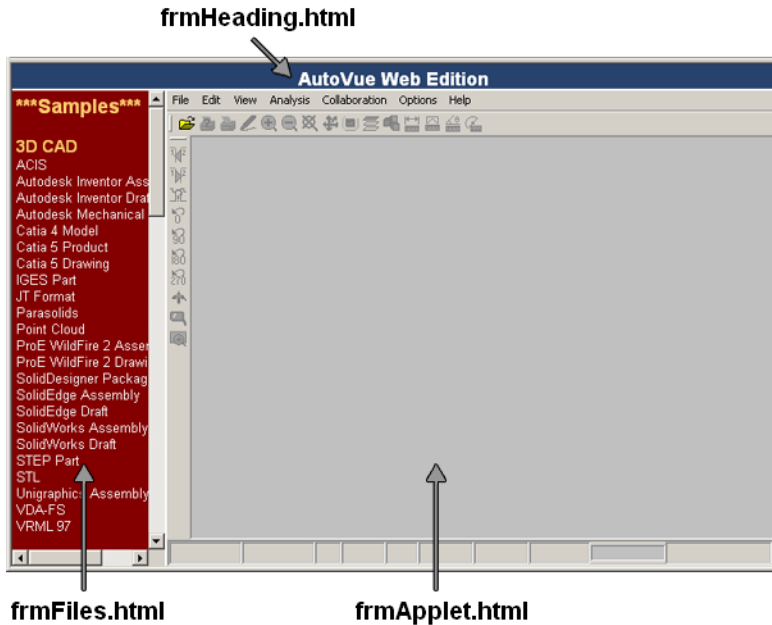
frmHeading.html

AutoVue Web Edition

***Samples***

3D CAD
ACIS
Autodesk Inventor Ass
Autodesk Inventor Dra
Autodesk Mechanical
Catia 4 Model
Catia 5 Product
Catia 5 Drawing
IGES Part
JT Format
Parasolids
Point Cloud
ProE WildFire 2 Asser
ProE WildFire 2 Drawi
SolidDesigner Packag
SolidEdge Assembly
SolidEdge Draft
SolidWorks Assembly
SolidWorks Draft
STEP Part
STL
Unigraphics Assembly
VDA-FS
VRML 97

File Edit View Analysis Collaboration Options Help

frmFiles.html

frmApplet.html